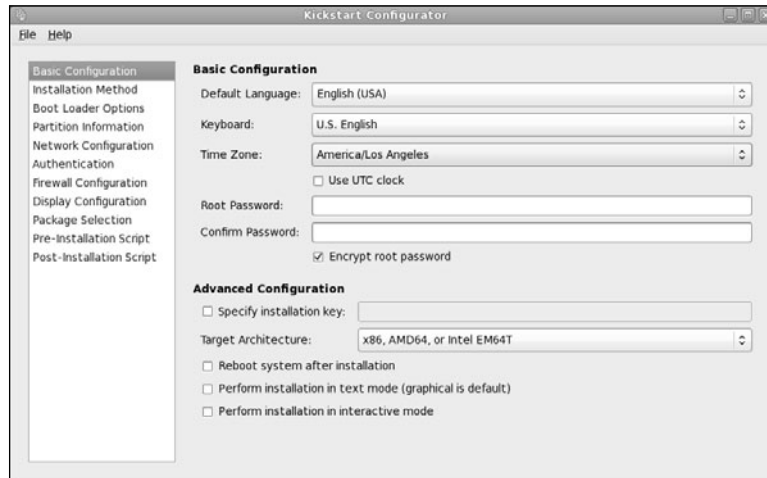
Kickstart Configurator

File Help

Basic Configuration
Installation Method
Boot Loader Options
Partition Information
Network Configuration
Authentication
Firewall Configuration
Display Configuration
Package Selection
Pre-Installation Script
Post-Installation Script

Basic Configuration

Default Language: English (USA)

Keyboard: U.S. English

Time Zone: America/Los Angeles

☐ Use UTC clock

Root Password:

Confirm Password:

☑ Encrypt root password

Advanced Configuration

☐ Specify installation key:

Target Architecture: x86, AMD64, or Intel EM64T

☐ Reboot system after installation

☐ Perform installation in text mode (graphical is default)

☐ Perform installation in interactive mode